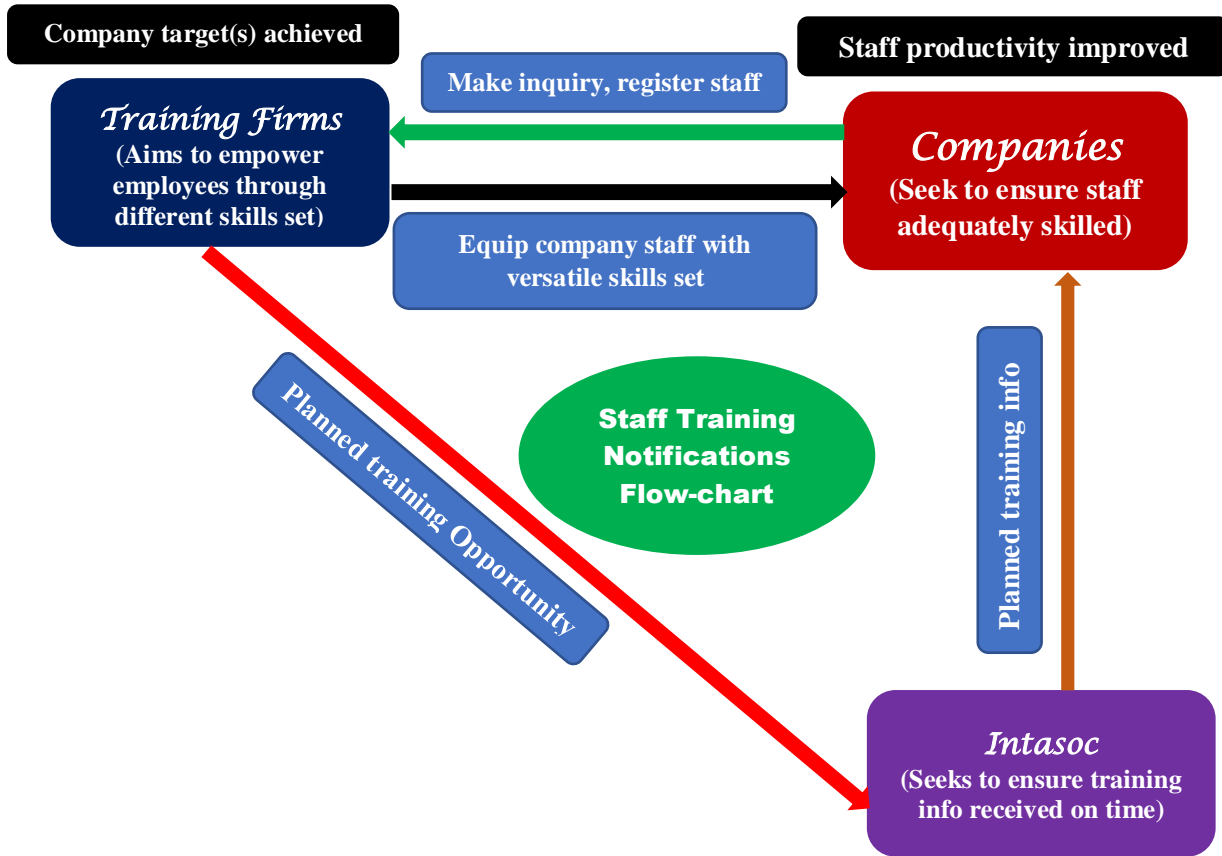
Company target(s) achieved

Staff productivity improved

Make inquiry, register staff

Training Firms
(Aims to empower employees through different skills set)

Companies
(Seek to ensure staff adequately skilled)

Equip company staff with versatile skills set

Planned training Opportunity

Staff Training Notifications Flow-chart

Planned training info

Intasoc
(Seeks to ensure training info received on time)